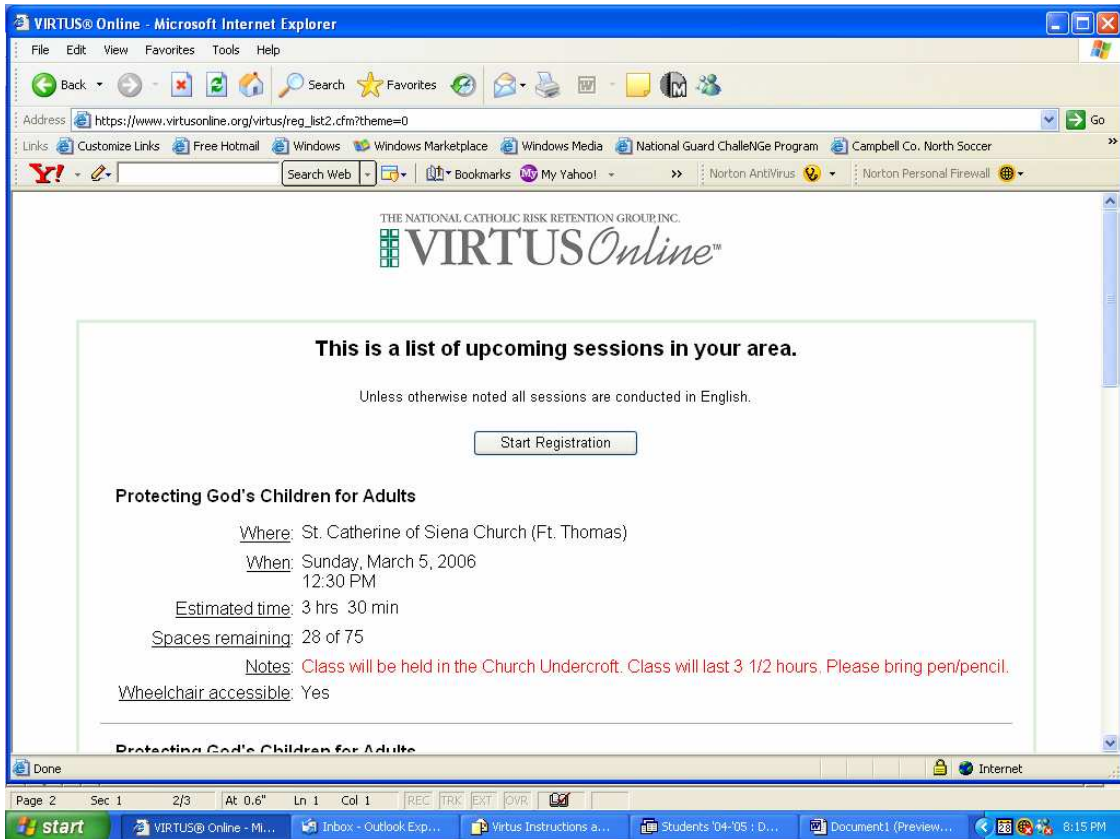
VIRTUS® Online - Microsoft Internet Explorer

File Edit View Favorites Tools Help

Back Search Favorites

Address https://www.virtusonline.org/virtus/reg_list2.cfm?theme=0 Go

Links Customize Links Free Hotmail Windows Windows Marketplace Windows Media National Guard ChalleNGe Program Campbell Co. North Soccer

Search Web Bookmarks My Yahoo! Norton AntiVirus Norton Personal Firewall

THE NATIONAL CATHOLIC RISK RETENTION GROUP, INC.
VIRTUS Online™

This is a list of upcoming sessions in your area.

Unless otherwise noted all sessions are conducted in English.

Start Registration

Protecting God's Children for Adults

Where: St. Catherine of Siena Church (Ft. Thomas)

When: Sunday, March 5, 2006
12:30 PM

Estimated time: 3 hrs 30 min

Spaces remaining: 28 of 75

Notes: Class will be held in the Church Undercroft. Class will last 3 1/2 hours. Please bring pen/pencil.

Wheelchair accessible: Yes

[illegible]

Done Internet

Page 2 Sec 1 2/3 At 0.6" Ln 1 Col 1 REC TRK EXT OVR

start VIRTUS® Online - Mi... Inbox - Outlook Exp... Virtus Instructions a... Students '04-'05 : D... Document1 (Preview... 8:15 PM